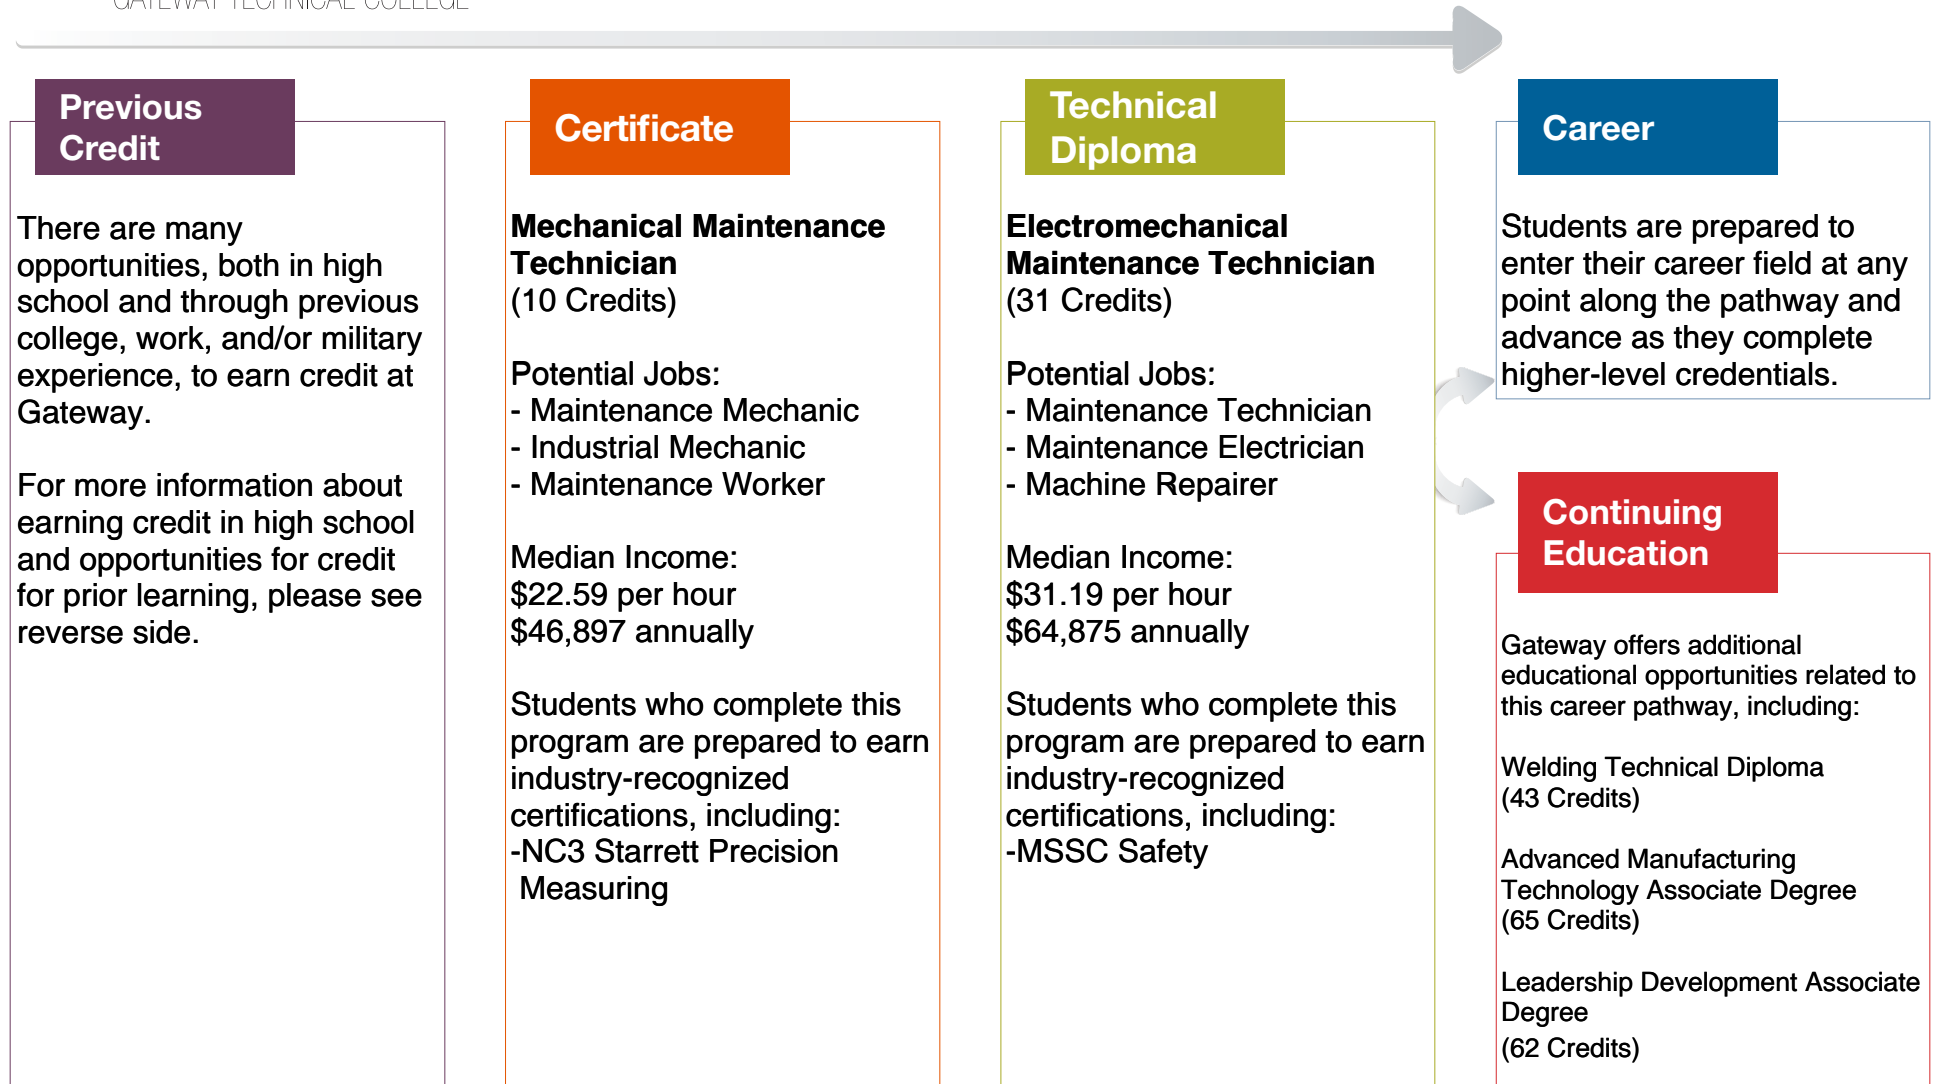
GATEWAY TECHNICAL COLLEGE

Previous Credit

There are many opportunities, both in high school and through previous college, work, and/or military experience, to earn credit at Gateway.

For more information about earning credit in high school and opportunities for credit for prior learning, please see reverse side.

Certificate

**Mechanical Maintenance Technician**
(10 Credits)

Potential Jobs:
- Maintenance Mechanic
- Industrial Mechanic
- Maintenance Worker

Median Income:
$22.59 per hour
$46,897 annually

Students who complete this program are prepared to earn industry-recognized certifications, including:
-NC3 Starrett Precision Measuring

Technical Diploma

**Electromechanical Maintenance Technician**
(31 Credits)

Potential Jobs:
- Maintenance Technician
- Maintenance Electrician
- Machine Repairer

Median Income:
$31.19 per hour
$64,875 annually

Students who complete this program are prepared to earn industry-recognized certifications, including:
-MSSC Safety

Career

Students are prepared to enter their career field at any point along the pathway and advance as they complete higher-level credentials.

Continuing Education

Gateway offers additional educational opportunities related to this career pathway, including:

Welding Technical Diploma
(43 Credits)

Advanced Manufacturing Technology Associate Degree
(65 Credits)

Leadership Development Associate Degree
(62 Credits)